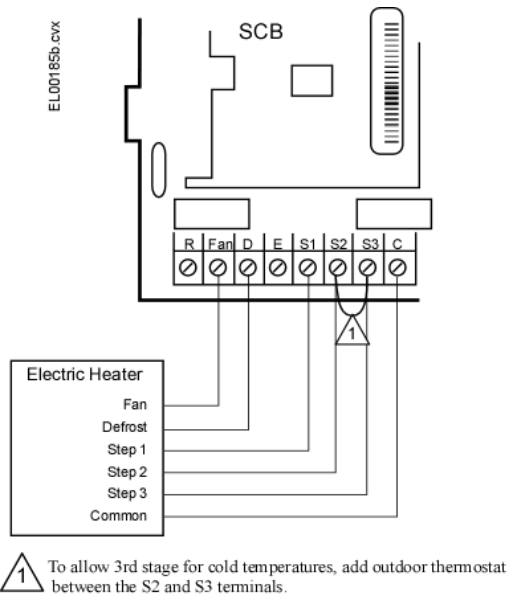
EL00185b.cvx

SCB

R Fan D E S1 S2 S3 C

1

Electric Heater
Fan
Defrost
Step 1
Step 2
Step 3
Common

1 To allow 3rd stage for cold temperatures, add outdoor thermostat between the S2 and S3 terminals.